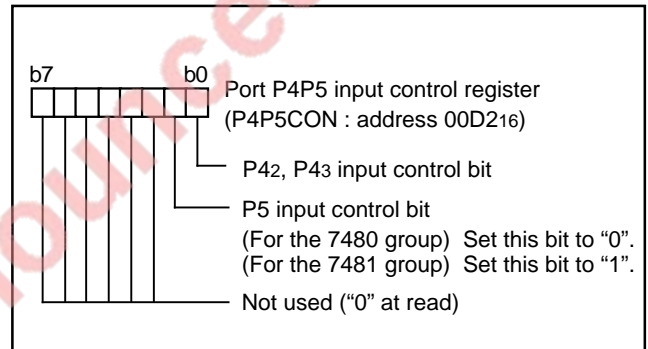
b7 b0

Port P4P5 input control register
(P4P5CON : address 00D2$_{16}$)

P4$_2$, P4$_3$ input control bit

P5 input control bit
(For the 7480 group) Set this bit to "0".
(For the 7481 group) Set this bit to "1".

Not used ("0" at read)